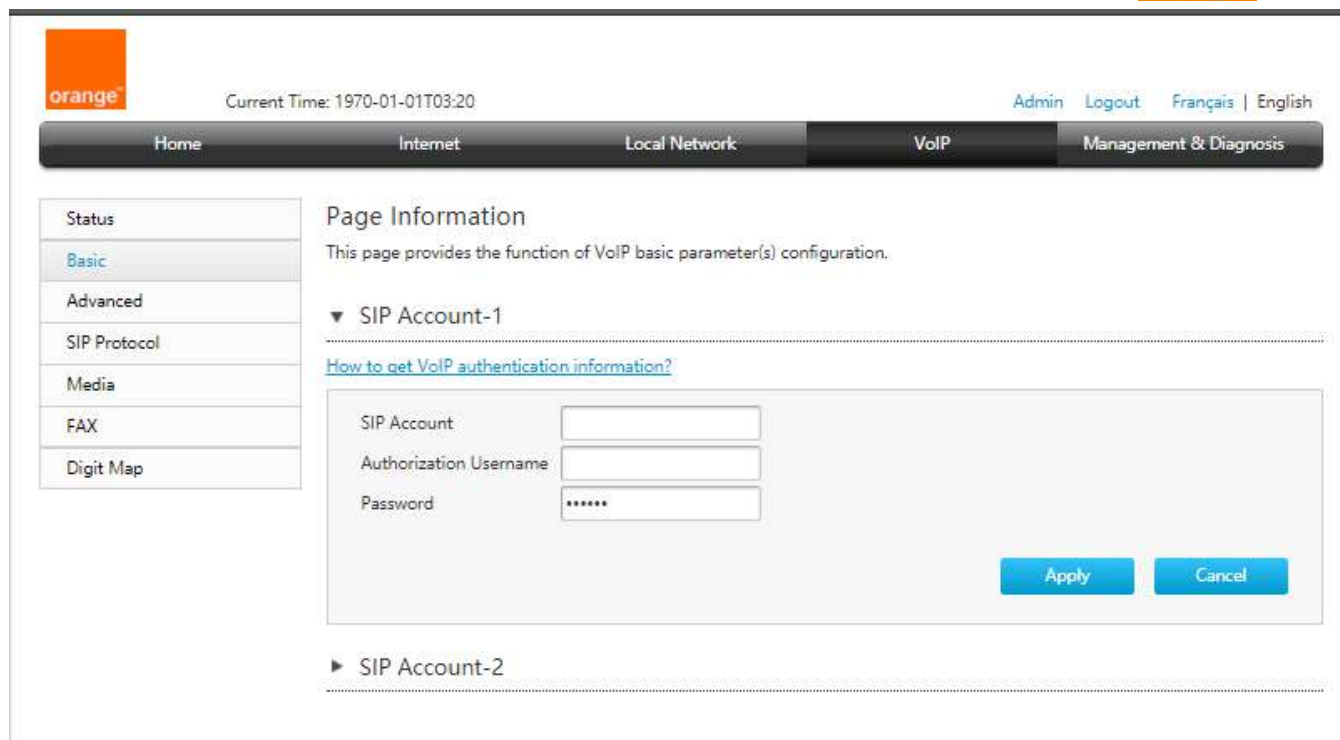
orange™

Current Time: 1970-01-01T03:20

Admin Logout Français | English

Home Internet Local Network VoIP Management & Diagnosis

Status
Basic
Advanced
SIP Protocol
Media
FAX
Digit Map

Page Information

This page provides the function of VoIP basic parameter(s) configuration.

▼ SIP Account-1

How to get VoIP authentication information?

SIP Account
Authorization Username
Password ••••••

Apply Cancel

► SIP Account-2